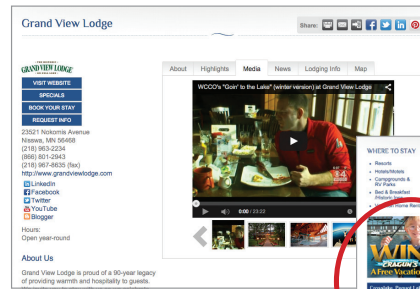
Grand View Lodge

Share:

GRAND VIEW LODGE

VISIT WEBSITE
SPECIALS
BOOK YOUR STAY
REQUEST INFO

23521 Nokomis Avenue
Nisswa, MN 56468
(218) 963-2234
(866) 801-2943
(218) 967-8635 (fax)
http://www.grandviewlodge.com
LinkedIn
Facebook
Twitter
YouTube
Blogger

Hours:
Open year-round

About Us

Grand View Lodge is proud of a 90-year legacy of providing warmth and hospitality to guests.

About | Highlights | Media | News | Lodging Info | Map

WCCO's "Goin' to the Lake" (winter version) at Grand View Lodge

0:00 / 23:22

WHERE TO STAY
Resorts
Hotels/Motels
Campgrounds & RV Parks
Bed & Breakfast
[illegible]
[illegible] Home Rentals

WIN
A Free Vacation